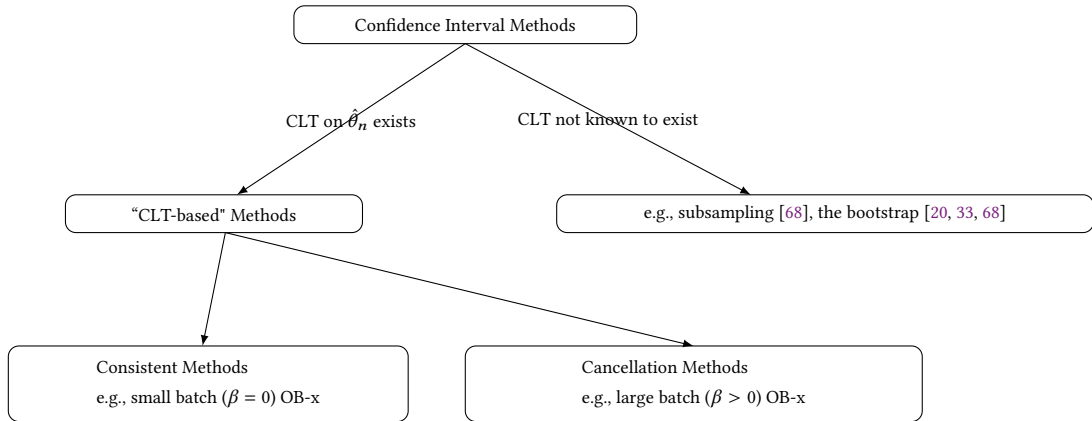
Confidence Interval Methods

CLT on $\hat{\theta}_n$ exists

CLT not known to exist

“CLT-based" Methods

e.g., subsampling [68], the bootstrap [20, 33, 68]

Consistent Methods
e.g., small batch ($\beta = 0$) OB-x

Cancellation Methods
e.g., large batch ($\beta > 0$) OB-x